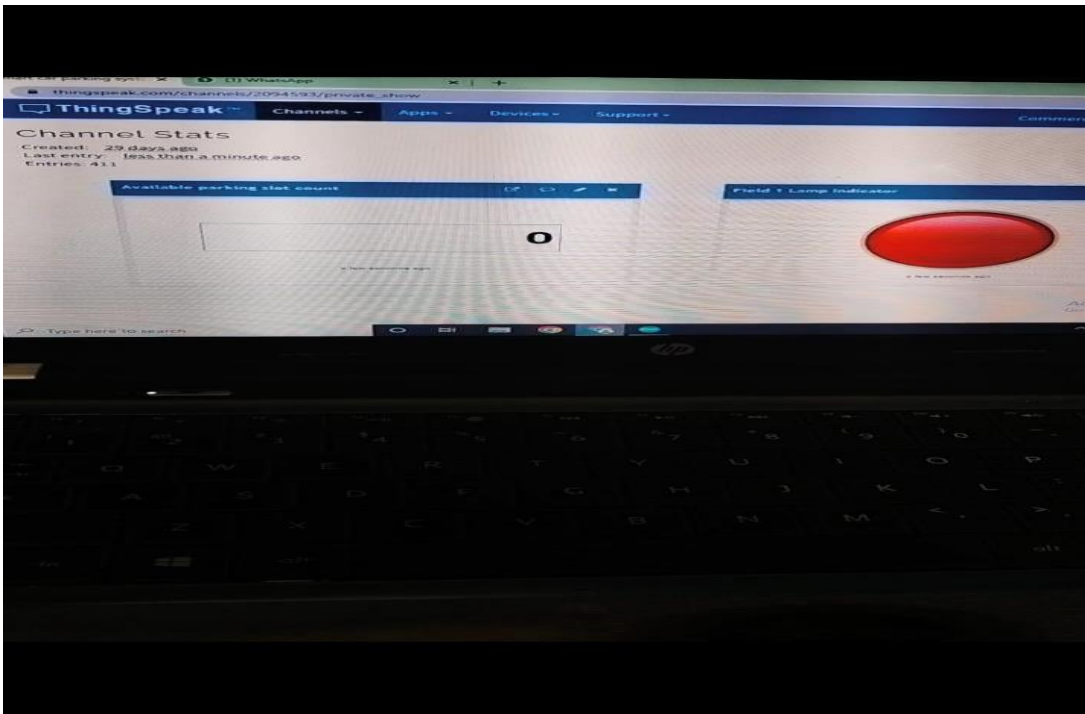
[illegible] car parking sys ×
(1) WhatsApp
×
+
thingspeak.com/channels/2094593/private_show

ThingSpeak™
Channels
Apps
Devices
Support
Commer

Channel Stats
Created: 29 days ago
Last entry: less than a minute ago
Entries: 411

Available parking slot count
0
a few seconds ago

Field 1 Lamp Indicator
a few seconds ago

Type here to search

hp

1
2
3
4
5
6
7
8
9
0
Q
W
E
R
T
Y
U
I
O
P
A
S
D
F
G
H
J
K
L
Z
X
C
V
B
N
M
fn
alt
alt